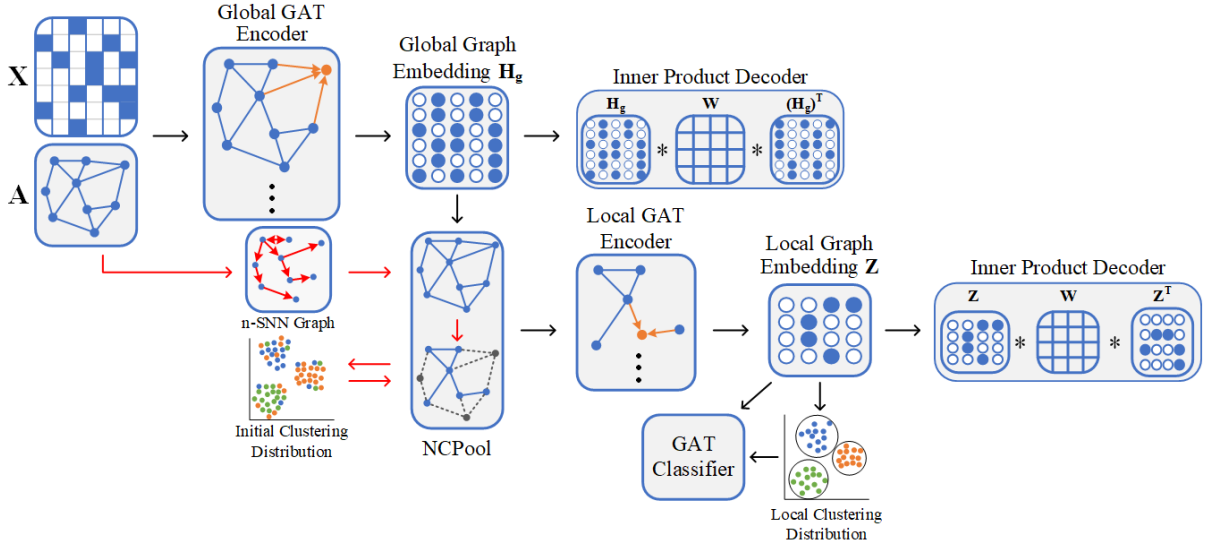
X

A

Global GAT Encoder

Global Graph Embedding $\mathbf{H_g}$

Inner Product Decoder

$\mathbf{H_g}$

$\mathbf{W}$

$\mathbf{(H_g)^T}$

*

*

n-SNN Graph

Initial Clustering Distribution

NCPool

Local GAT Encoder

Local Graph Embedding $\mathbf{Z}$

Inner Product Decoder

$\mathbf{Z}$

$\mathbf{W}$

$\mathbf{Z^T}$

*

*

GAT Classifier

Local Clustering Distribution